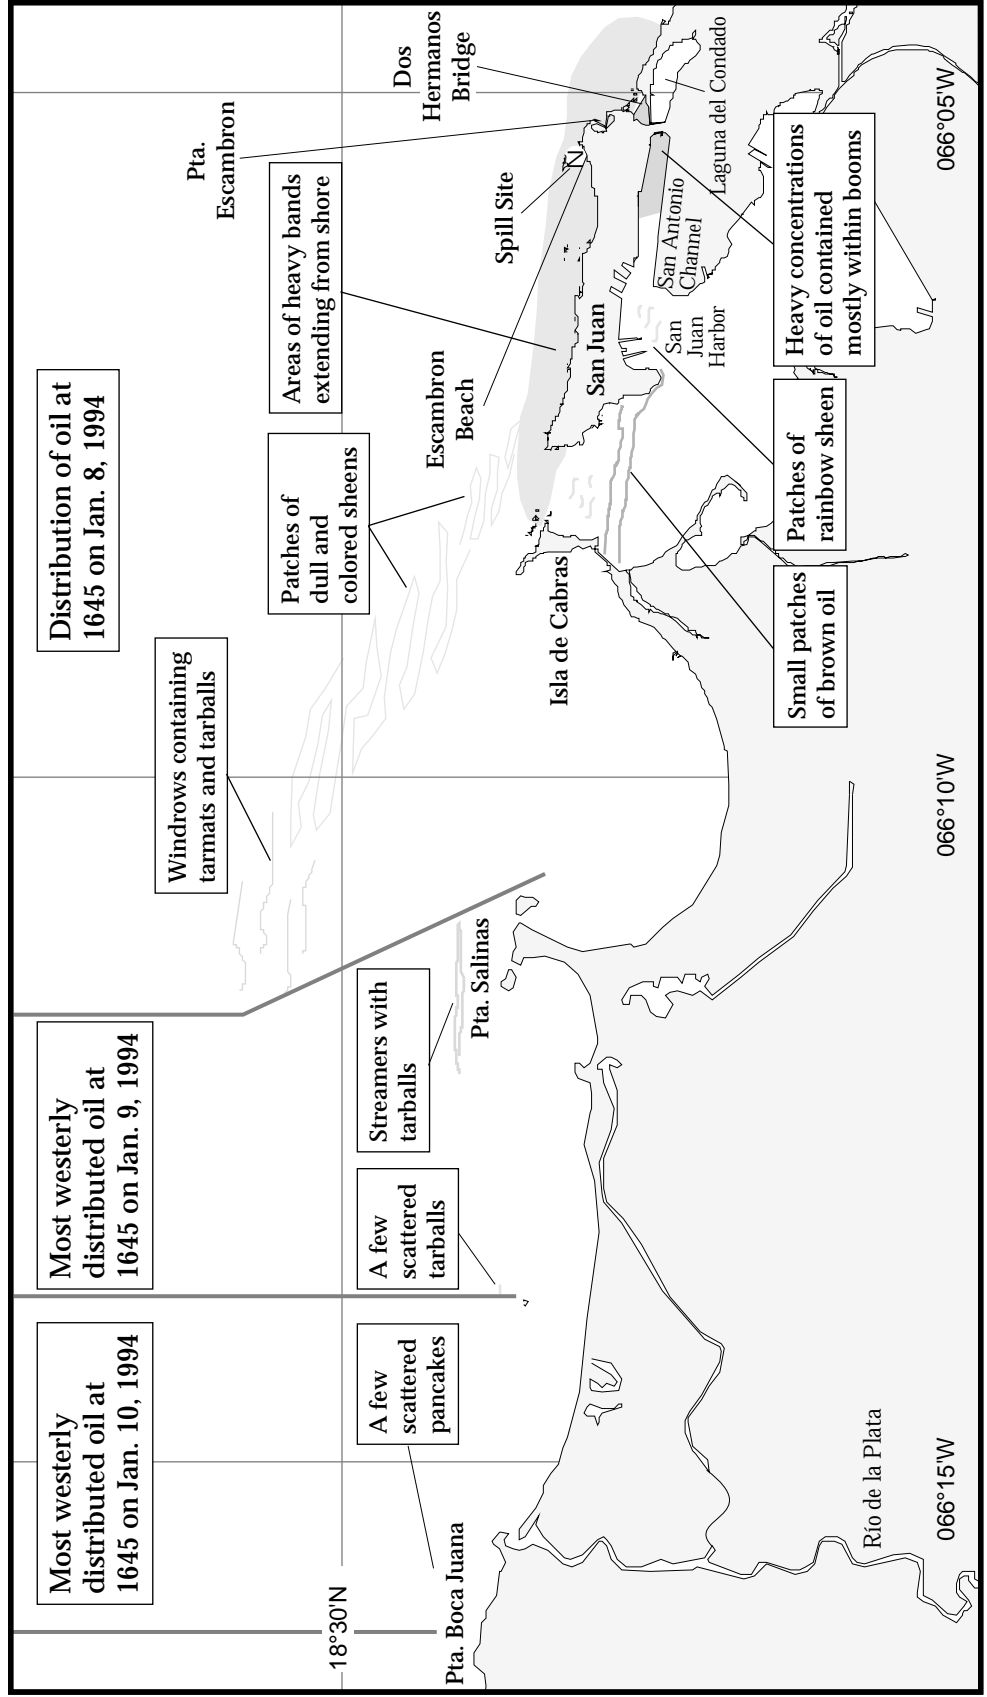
Distribution of oil at 1645 on Jan. 8, 1994

Pta. Escambron

Dos Hermanos Bridge

Laguna del Condado

Areas of heavy bands extending from shore

Spill Site

San Antonio Channel

Heavy concentrations of oil contained mostly within booms

066°05'W

Patches of dull and colored sheens

Escambron Beach

San Juan

San Juan Harbor

Patches of rainbow sheen

Windrows containing tarmats and tarballs

Isla de Cabras

Small patches of brown oil

066°10'W

Most westerly distributed oil at 1645 on Jan. 9, 1994

Streamers with tarballs

Pta. Salinas

A few scattered tarballs

Most westerly distributed oil at 1645 on Jan. 10, 1994

A few scattered pancakes

Pta. Boca Juana

18°30'N

Río de la Plata

066°15'W